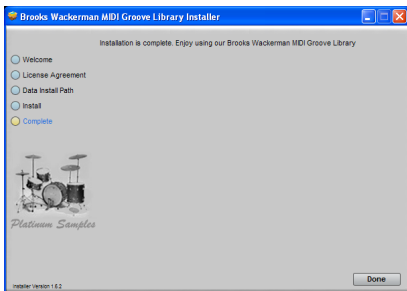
Brooks Wackerman MIDI Groove Library Installer

Installation is complete. Enjoy using our Brooks Wackerman MIDI Groove Library

Welcome
License Agreement
Data Install Path
Install
Complete

Platinum Samples

Installer Version 1.6.2

Done